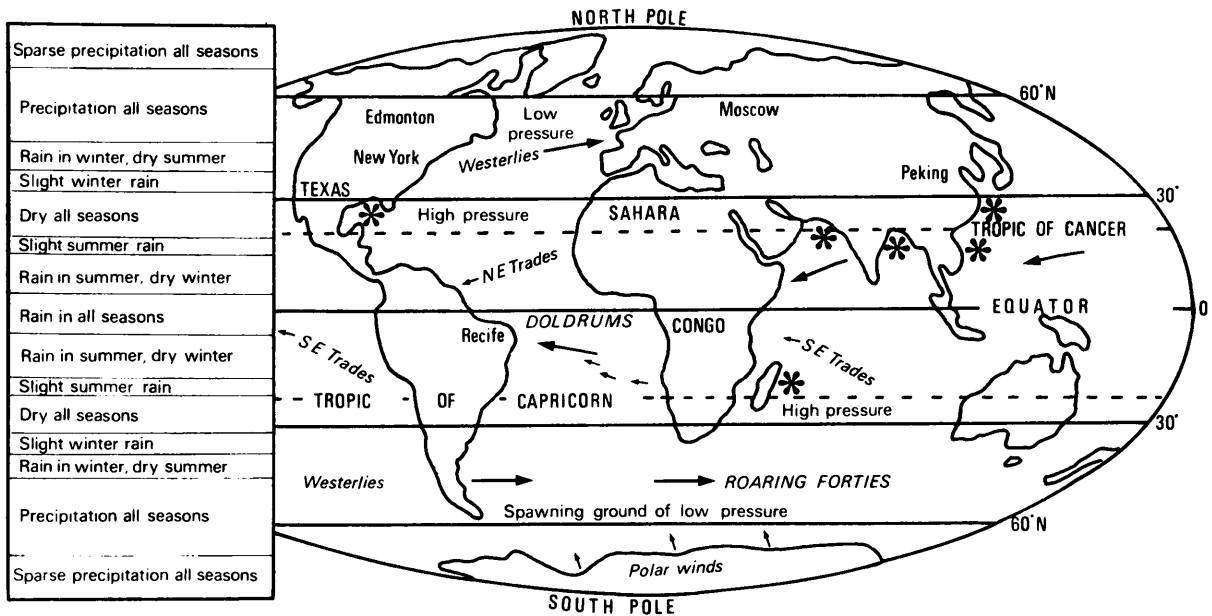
NORTH POLE

Sparse precipitation all seasons
Precipitation all seasons
Rain in winter, dry summer
Slight winter rain
Dry all seasons
Slight summer rain
Rain in summer, dry winter
Rain in all seasons
Rain in summer, dry winter
Slight summer rain
Dry all seasons
Slight winter rain
Rain in winter, dry summer
Precipitation all seasons
Sparse precipitation all seasons

60°N
Edmonton
Low pressure
Moscow
New York
Westerlies
Peking
TEXAS
30°
High pressure
SAHARA
TROPIC OF CANCER
NE Trades
EQUATOR
0
Recife
DOLDRUMS
CONGO
SE Trades
SE Trades
TROPIC OF CAPRICORN
High pressure
30°
Westerlies
ROARING FORTIES
Spawning ground of low pressure
60°N
Polar winds

SOUTH POLE